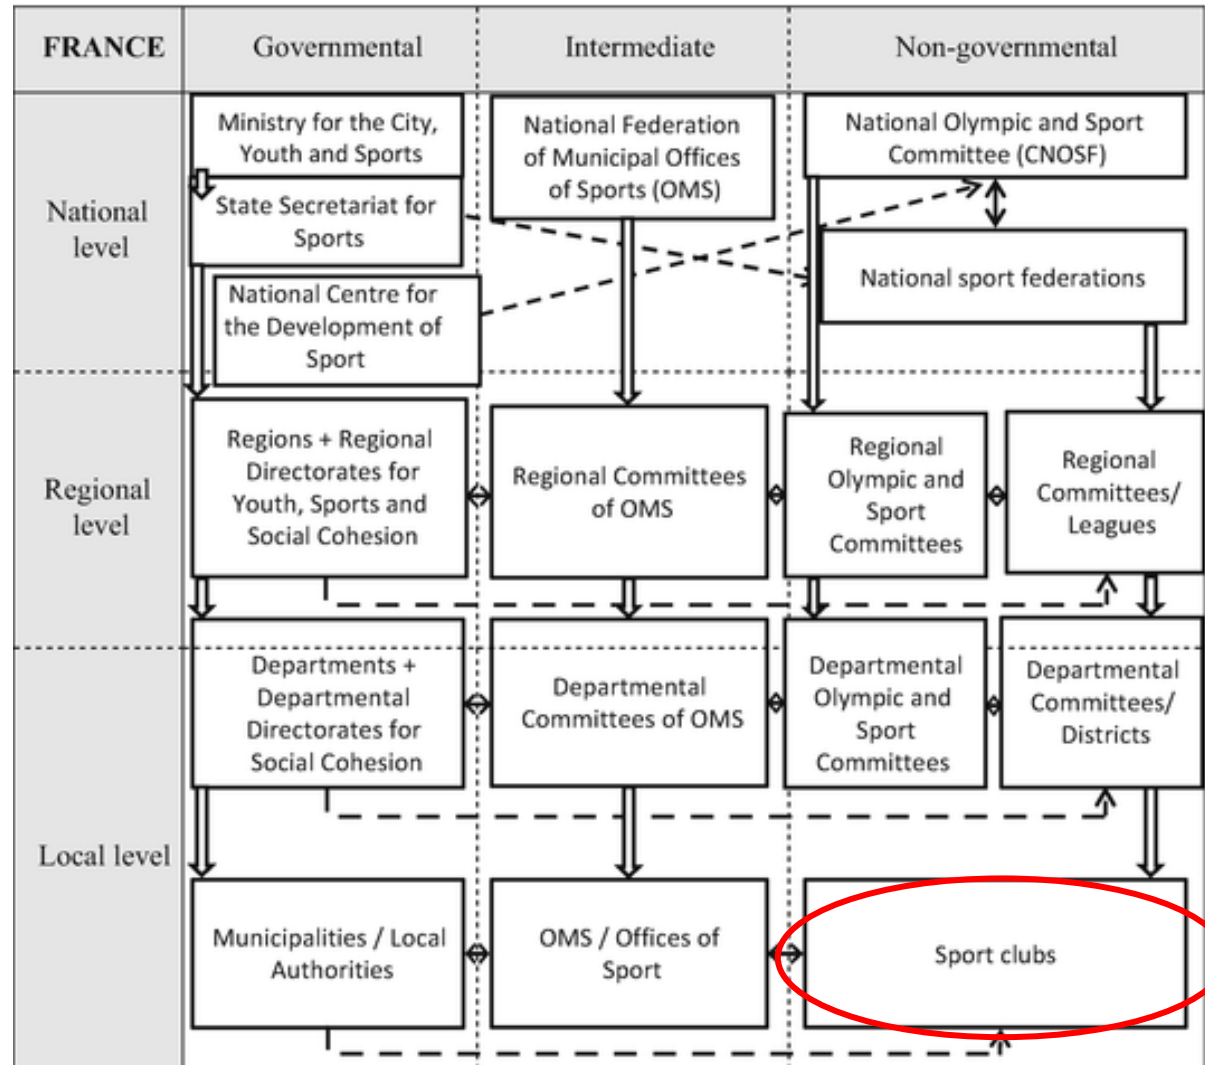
| FRANCE | Governmental | Intermediate | Non-governmental | |
|---|---|---|---|---|
| National level | Ministry for the City, Youth and Sports; State Secretariat for Sports; National Centre for the Development of Sport | National Federation of Municipal Offices of Sports (OMS) | National Olympic and Sport Committee (CNOSF); National sport federations | |
| Regional level | Regions + Regional Directorates for Youth, Sports and Social Cohesion | Regional Committees of OMS | Regional Olympic and Sport Committees | Regional Committees/ Leagues |
| Local level | Departments + Departmental Directorates for Social Cohesion | Departmental Committees of OMS | Departmental Olympic and Sport Committees | Departmental Committees/ Districts |
| | Municipalities / Local Authorities | OMS / Offices of Sport | Sport clubs | |